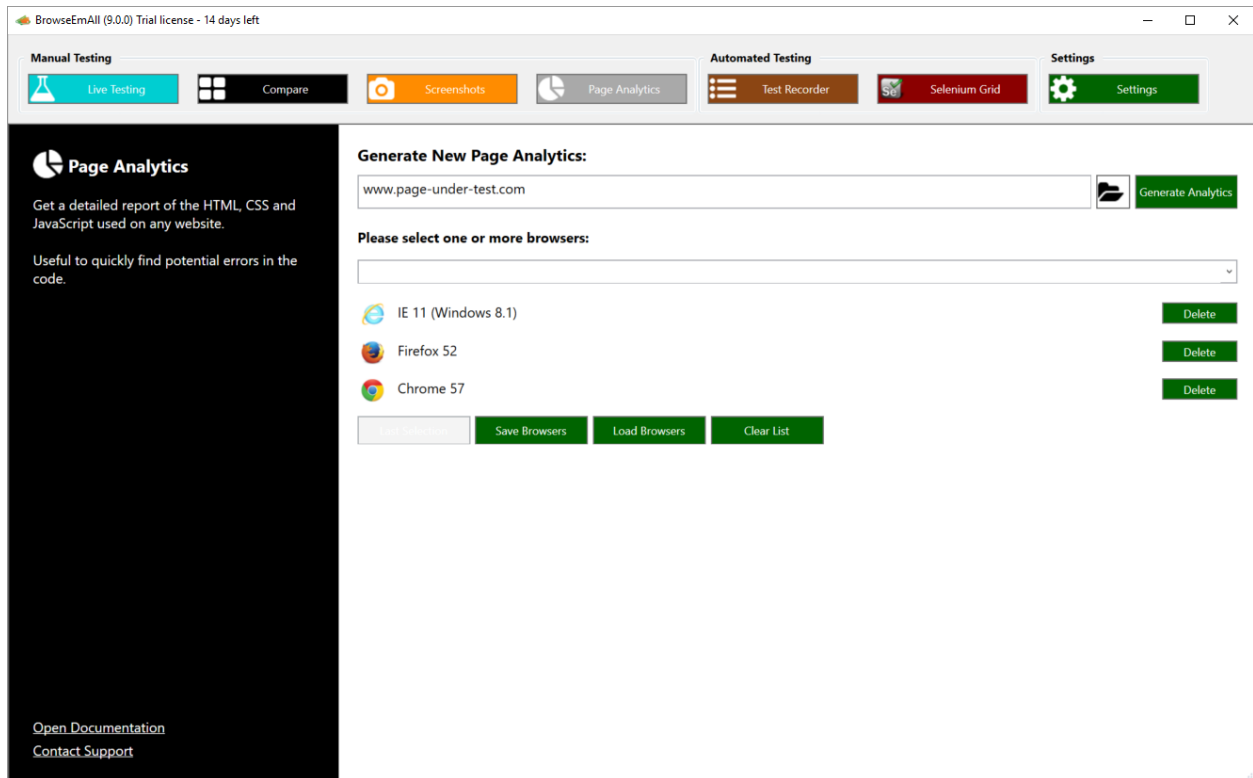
BrowseEmAll (9.0.0) Trial license - 14 days left

Manual Testing
Live Testing
Compare
Screenshots
Page Analytics

Automated Testing
Test Recorder
Selenium Grid

Settings
Settings

Page Analytics

Get a detailed report of the HTML, CSS and JavaScript used on any website.

Useful to quickly find potential errors in the code.

Open Documentation
Contact Support

Generate New Page Analytics:

www.page-under-test.com

Generate Analytics

Please select one or more browsers:

IE 11 (Windows 8.1)
Delete
Firefox 52
Delete
Chrome 57
Delete

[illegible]
Save Browsers
Load Browsers
Clear List